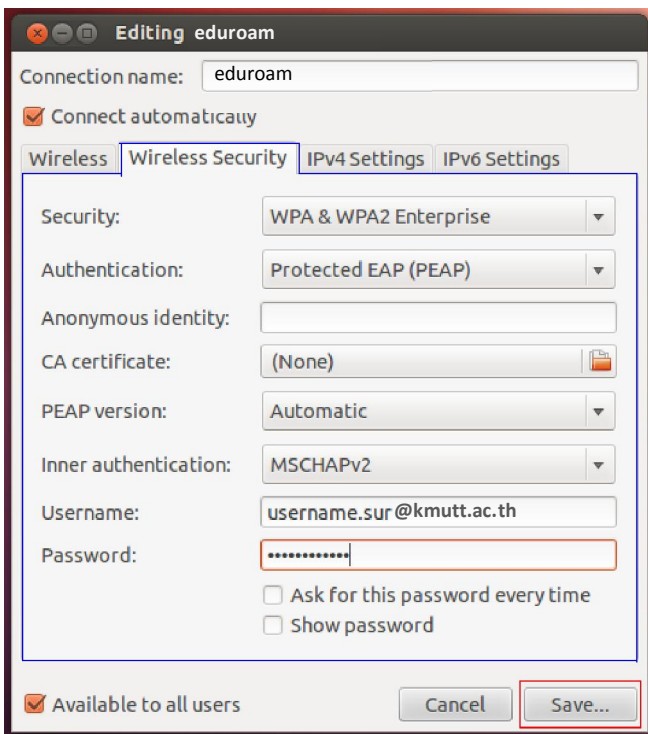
Editing eduroam

Connection name: eduroam

Connect automatically

Wireless | Wireless Security | IPv4 Settings | IPv6 Settings

Security: WPA & WPA2 Enterprise

Authentication: Protected EAP (PEAP)

Anonymous identity:

CA certificate: (None)

PEAP version: Automatic

Inner authentication: MSCHAPv2

Username: username.sur@kmutt.ac.th

Password: ••••••••••••

Ask for this password every time

Show password

Available to all users

Cancel

Save...